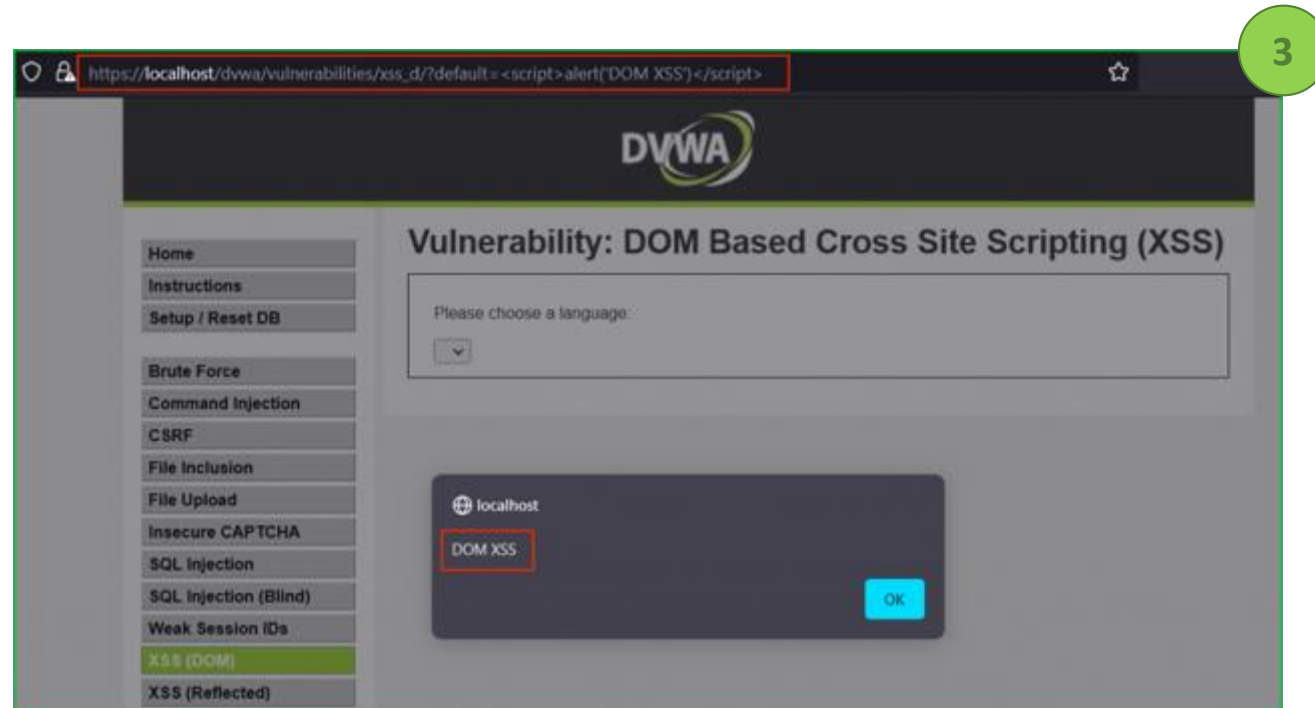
3

https://localhost/dvwa/vulnerabilities/xss_d/?default=<script>alert('DOM XSS')</script>

DVWA

Vulnerability: DOM Based Cross Site Scripting (XSS)

Home
Instructions
Setup / Reset DB

Brute Force
Command Injection
CSRF
File Inclusion
File Upload
Insecure CAPTCHA
SQL Injection
SQL Injection (Blind)
Weak Session IDs
XSS (DOM)
XSS (Reflected)

Please choose a language:

localhost

DOM XSS

OK